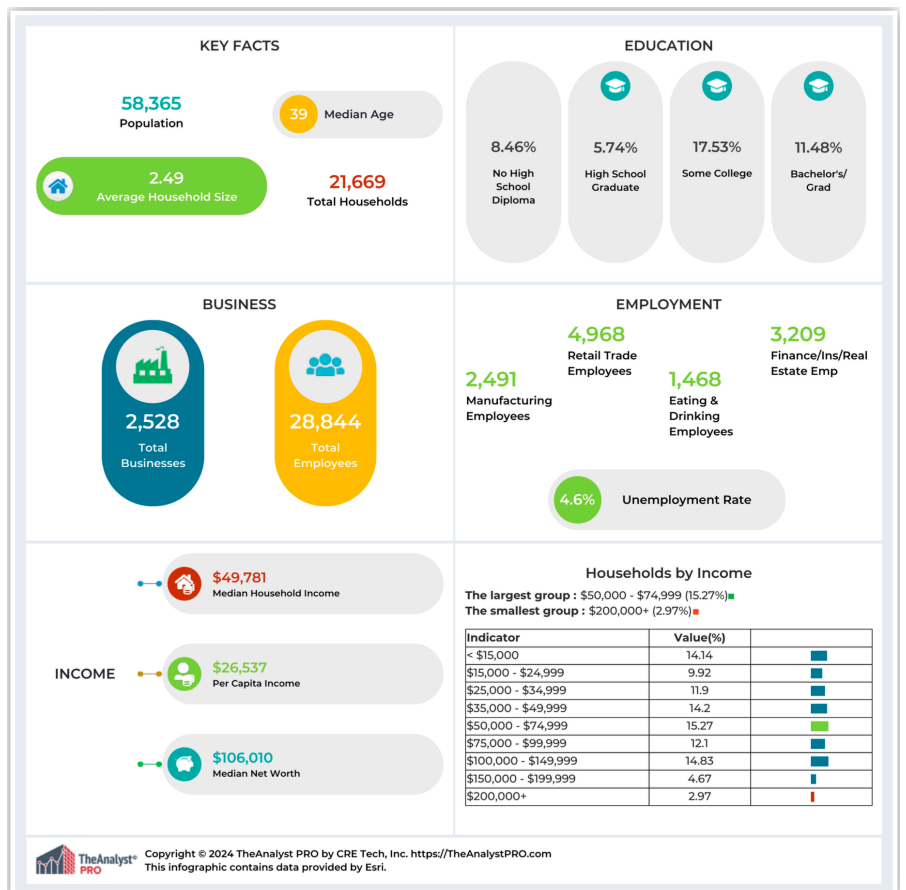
KEY FACTS

58,365
Population

39 Median Age

2.49
Average Household Size

21,669
Total Households

EDUCATION

8.46%
No High School Diploma

5.74%
High School Graduate

17.53%
Some College

11.48%
Bachelor's/ Grad

BUSINESS

2,528
Total Businesses

28,844
Total Employees

EMPLOYMENT

4,968
Retail Trade Employees

3,209
Finance/Ins/Real Estate Emp

2,491
Manufacturing Employees

1,468
Eating & Drinking Employees

4.6% Unemployment Rate

INCOME

$49,781
Median Household Income

$26,537
Per Capita Income

$106,010
Median Net Worth

Households by Income

The largest group : $50,000 - $74,999 (15.27%)
The smallest group : $200,000+ (2.97%)

| Indicator | Value(%) | |
|---|---|---|
| < $15,000 | 14.14 | |
| $15,000 - $24,999 | 9.92 | |
| $25,000 - $34,999 | 11.9 | |
| $35,000 - $49,999 | 14.2 | |
| $50,000 - $74,999 | 15.27 | |
| $75,000 - $99,999 | 12.1 | |
| $100,000 - $149,999 | 14.83 | |
| $150,000 - $199,999 | 4.67 | |
| $200,000+ | 2.97 | |

TheAnalyst® PRO
Copyright © 2024 TheAnalyst PRO by CRE Tech, Inc. https://TheAnalystPRO.com
This infographic contains data provided by Esri.